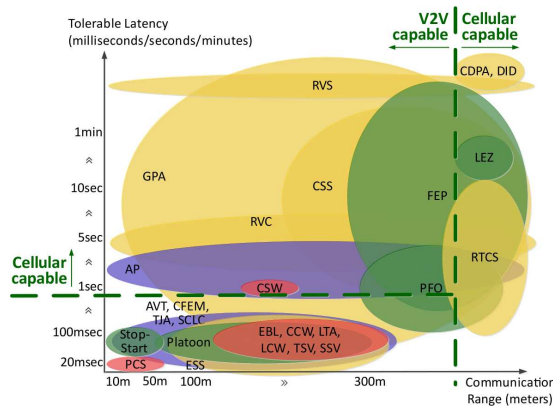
Tolerable Latency
(milliseconds/seconds/minutes)

V2V capable

Cellular capable

CDPA, DID

RVS

1min

LEZ

GPA

10sec

CSS

FEP

RVC

5sec

RTCS

Cellular capable

AP

1sec

CSW

PFO

AVT, CFEM, TJA, SCLC

100msec

Stop-Start

Platoon

EBL, CCW, LTA, LCW, TSV, SSV

20msec

PCS

ESS

10m

50m

100m

»

300m

Communication Range (meters)